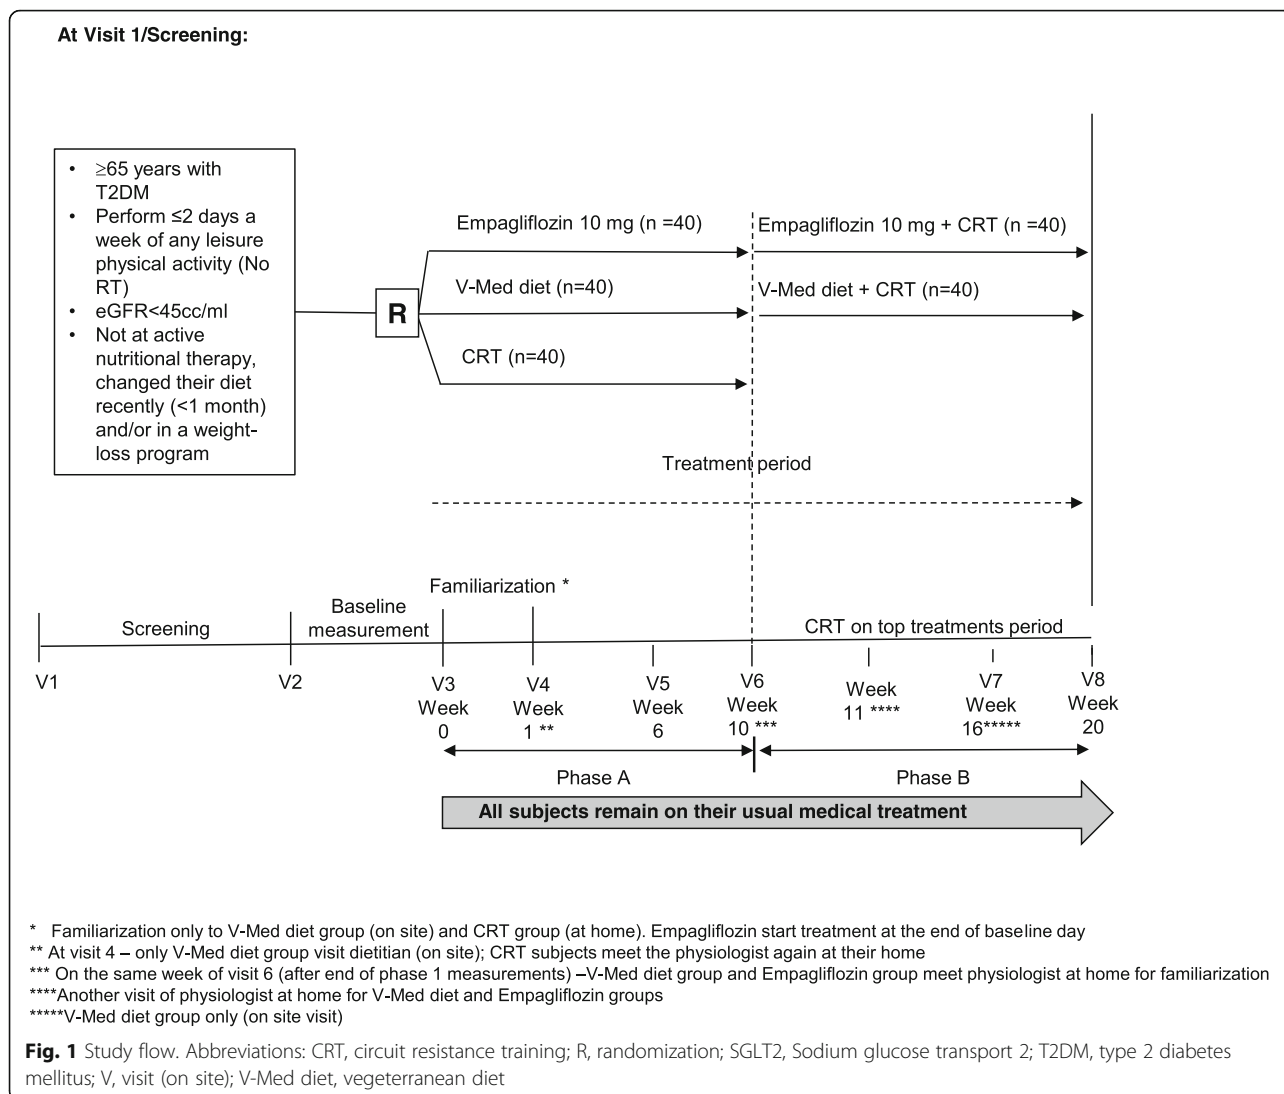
At Visit 1/Screening:

- $\geq$65 years with T2DM
- Perform $\leq$2 days a week of any leisure physical activity (No RT)
- eGFR<45cc/ml
- Not at active nutritional therapy, changed their diet recently (<1 month) and/or in a weight-loss program

R

Empagliflozin 10 mg (n =40)

V-Med diet (n=40)

CRT (n=40)

Empagliflozin 10 mg + CRT (n =40)

V-Med diet + CRT (n=40)

Treatment period

Familiarization *

Screening

Baseline measurement

CRT on top treatments period

V1

V2

V3 Week 0

V4 Week 1 **

V5 Week 6

V6 Week 10 ***

Week 11 ****

V7 Week 16*****

V8 Week 20

Phase A

Phase B

All subjects remain on their usual medical treatment

* Familiarization only to V-Med diet group (on site) and CRT group (at home). Empagliflozin start treatment at the end of baseline day
** At visit 4 – only V-Med diet group visit dietitian (on site); CRT subjects meet the physiologist again at their home
*** On the same week of visit 6 (after end of phase 1 measurements) –V-Med diet group and Empagliflozin group meet physiologist at home for familiarization
****Another visit of physiologist at home for V-Med diet and Empagliflozin groups
*****V-Med diet group only (on site visit)

Fig. 1 Study flow. Abbreviations: CRT, circuit resistance training; R, randomization; SGLT2, Sodium glucose transport 2; T2DM, type 2 diabetes mellitus; V, visit (on site); V-Med diet, vegeterranean diet